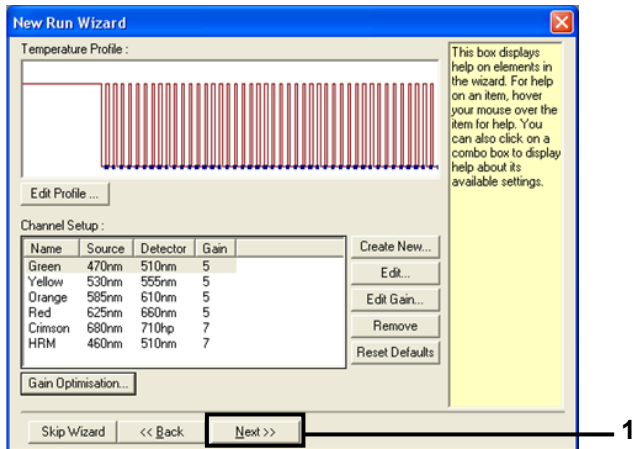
New Run Wizard

Temperature Profile :

Edit Profile ...

Channel Setup :

| Name | Source | Detector | Gain |
|---|---|---|---|
| Green | 470nm | 510nm | 5 |
| Yellow | 530nm | 555nm | 5 |
| Orange | 585nm | 610nm | 5 |
| Red | 625nm | 660nm | 5 |
| Crimson | 680nm | 710hp | 7 |
| HRM | 460nm | 510nm | 7 |

Create New...

Edit...

Edit Gain...

Remove

Reset Defaults

Gain Optimisation...

This box displays help on elements in the wizard. For help on an item, hover your mouse over the item for help. You can also click on a combo box to display help about its available settings.

Skip Wizard

<< Back

Next >>

1